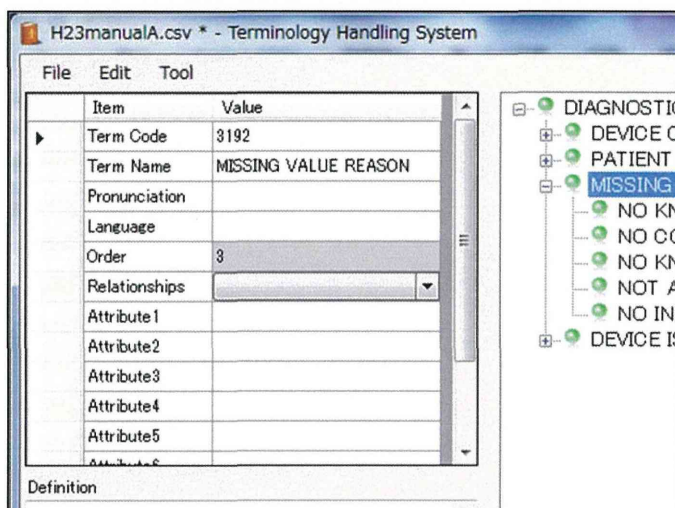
H23manualA.csv * - Terminology Handling System

File Edit Tool

| | Item | Value |
|---|---|---|
| ▶ | Term Code | 3192 |
| | Term Name | MISSING VALUE REASON |
| | Pronunciation | |
| | Language | |
| | Order | 3 |
| | Relationships | |
| | Attribute1 | |
| | Attribute2 | |
| | Attribute3 | |
| | Attribute4 | |
| | Attribute5 | |
| | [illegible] | |

Definition

DIAGNOSTI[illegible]
DEVICE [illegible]
PATIENT
MISSING
NO K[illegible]
NO C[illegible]
NO K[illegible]
NOT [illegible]
NO IN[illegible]
DEVICE I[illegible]